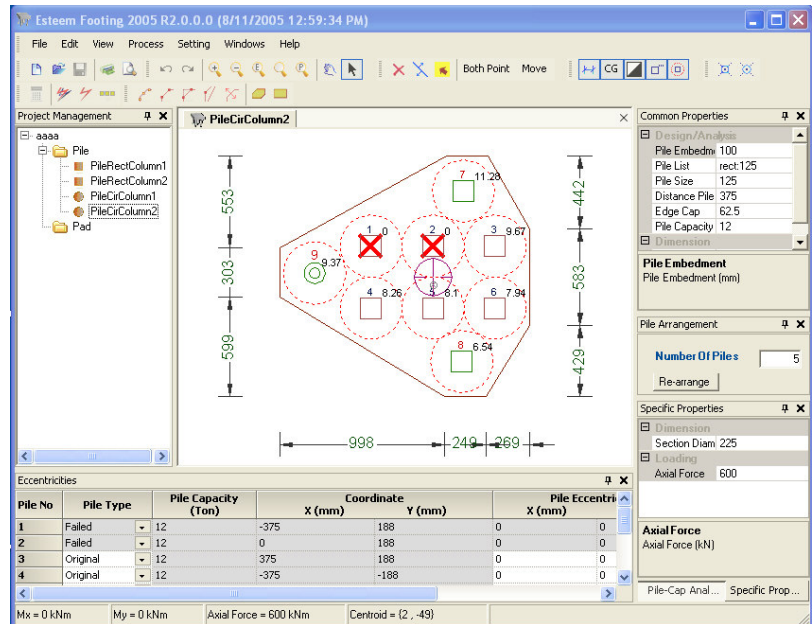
Esteem Footing 2005 R2.0.0.0 (8/11/2005 12:59:34 PM)

File Edit View Process Setting Windows Help

Both Point Move CG

Project Management

aaaa
Pile
PileRectColumn1
PileRectColumn2
PileCirColumn1
PileCirColumn2
Pad

PileCirColumn2

553
303
599
442
583
429
998
249
269

7 11.28
1 0
2 0
3 9.67
9 9.37
4 8.26
5 8.1
6 7.94
8 6.54

Common Properties

Design/Analysis
| Pile Embedm | 100 |
|---|---|
| Pile List | rect:125 |
| Pile Size | 125 |
| Distance Pile | 375 |
| Edge Cap | 62.5 |
| Pile Capacity | 12 |

Dimension

Pile Embedment
Pile Embedment (mm)

Pile Arrangement

Number Of Piles 5

Re-arrange

Specific Properties

Dimension
| Section Diam | 225 |
|---|---|

Loading
| Axial Force | 600 |
|---|---|

Axial Force
Axial Force (kN)

Pile-Cap Anal... Specific Prop...

Eccentricities

| Pile No | Pile Type | Pile Capacity (Ton) | Coordinate X (mm) | Y (mm) | Pile Eccentri X (mm) | |
|---|---|---|---|---|---|---|
| 1 | Failed | 12 | -375 | 188 | 0 | 0 |
| 2 | Failed | 12 | 0 | 188 | 0 | 0 |
| 3 | Original | 12 | 375 | 188 | 0 | 0 |
| 4 | Original | 12 | -375 | -188 | 0 | 0 |

Mx = 0 kNm My = 0 kNm Axial Force = 600 kNm Centroid = (2 , -49)